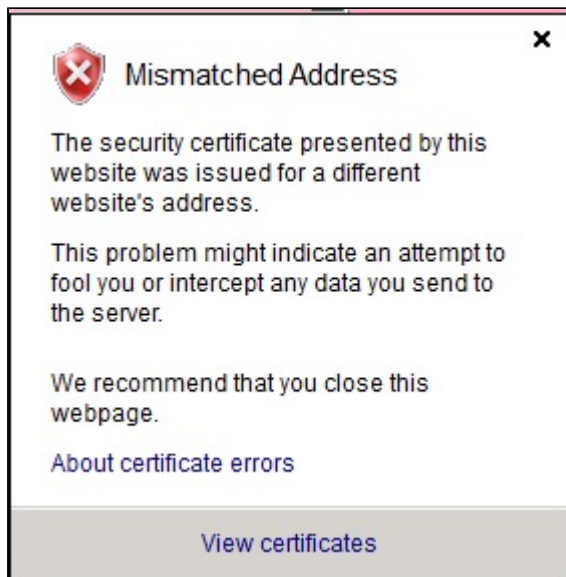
×

Mismatched Address

The security certificate presented by this website was issued for a different website's address.

This problem might indicate an attempt to fool you or intercept any data you send to the server.

We recommend that you close this webpage.

About certificate errors

View certificates